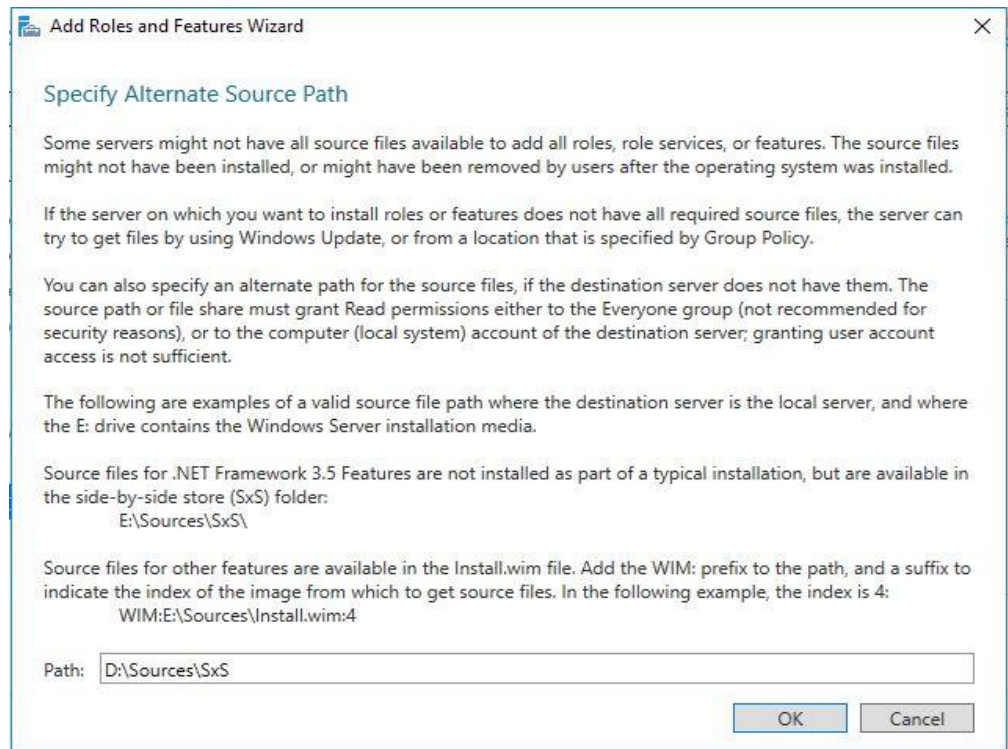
Add Roles and Features Wizard

×

Specify Alternate Source Path

Some servers might not have all source files available to add all roles, role services, or features. The source files might not have been installed, or might have been removed by users after the operating system was installed.

If the server on which you want to install roles or features does not have all required source files, the server can try to get files by using Windows Update, or from a location that is specified by Group Policy.

You can also specify an alternate path for the source files, if the destination server does not have them. The source path or file share must grant Read permissions either to the Everyone group (not recommended for security reasons), or to the computer (local system) account of the destination server; granting user account access is not sufficient.

The following are examples of a valid source file path where the destination server is the local server, and where the E: drive contains the Windows Server installation media.

Source files for .NET Framework 3.5 Features are not installed as part of a typical installation, but are available in the side-by-side store (SxS) folder:
E:\Sources\SxS\

Source files for other features are available in the Install.wim file. Add the WIM: prefix to the path, and a suffix to indicate the index of the image from which to get source files. In the following example, the index is 4:
WIM:E:\Sources\Install.wim:4

Path: D:\Sources\SxS

OK

Cancel